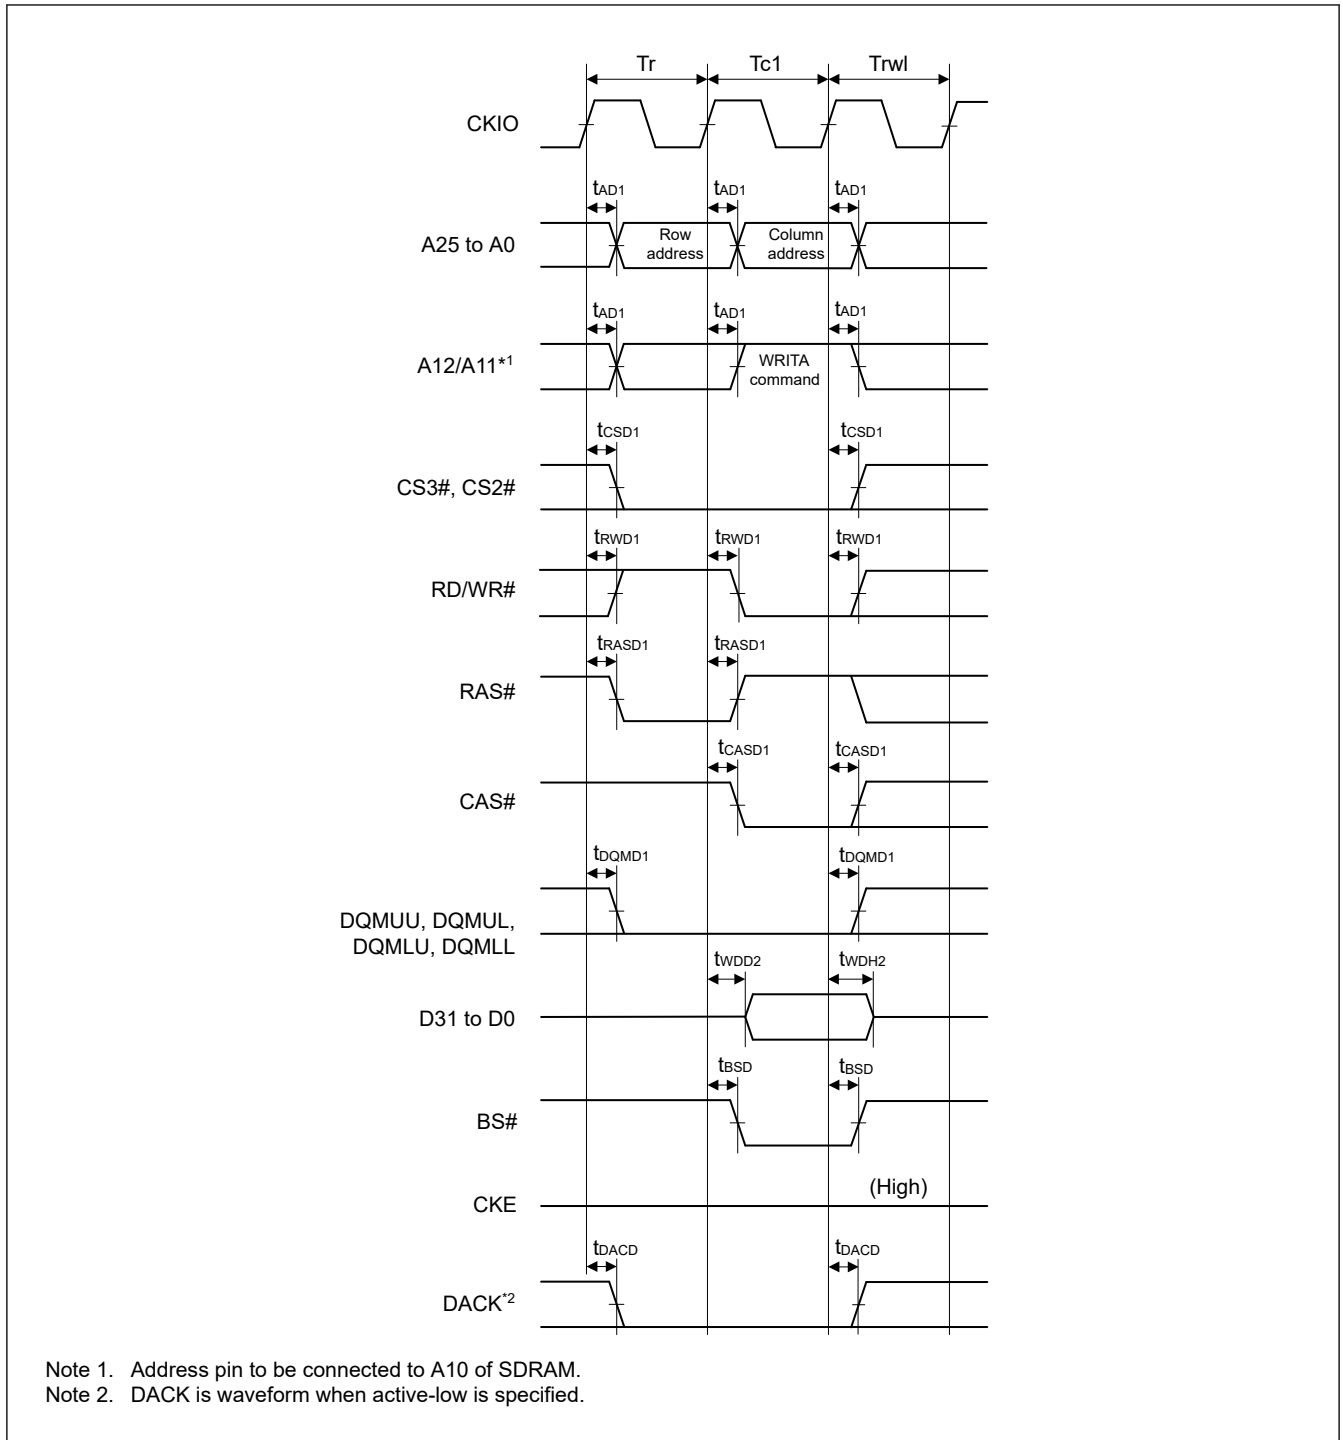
Tr
Tc1
Trwl

CKIO

$t_{AD1}$ $t_{AD1}$ $t_{AD1}$

A25 to A0
Row address
Column address

$t_{AD1}$ $t_{AD1}$ $t_{AD1}$

A12/A11*1
WRITA command

$t_{CSD1}$ $t_{CSD1}$

CS3#, CS2#

$t_{RWD1}$ $t_{RWD1}$ $t_{RWD1}$

RD/WR#

$t_{RASD1}$ $t_{RASD1}$

RAS#

$t_{CASD1}$ $t_{CASD1}$

CAS#

$t_{DQMD1}$ $t_{DQMD1}$

DQMUU, DQMUL, DQMLU, DQMLL

$t_{WDD2}$ $t_{WDH2}$

D31 to D0

$t_{BSD}$ $t_{BSD}$

BS#

CKE
(High)

$t_{DACD}$ $t_{DACD}$

DACK*2

Note 1. Address pin to be connected to A10 of SDRAM.
Note 2. DACK is waveform when active-low is specified.